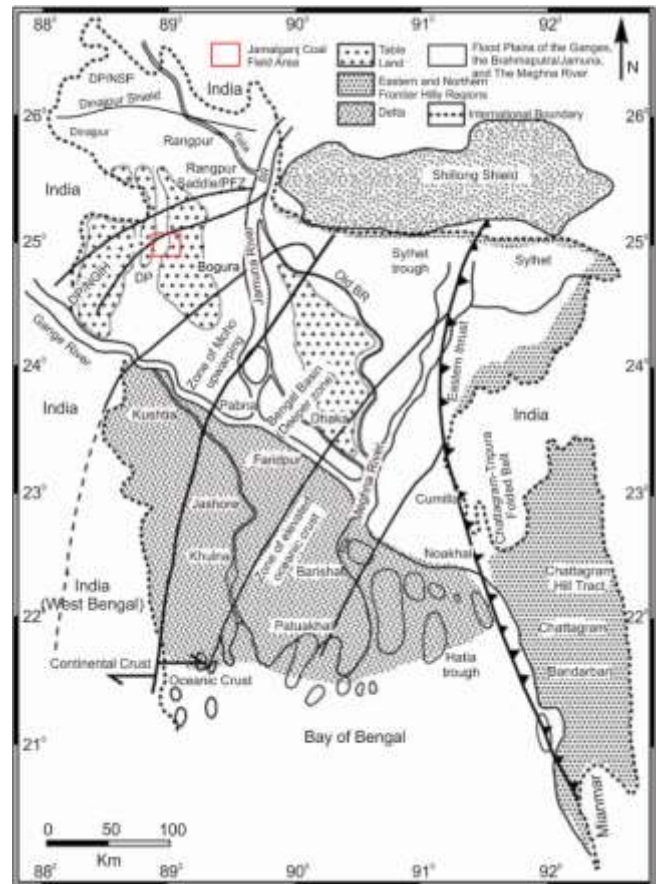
88° 89° 90° 91° 92°

Jamalganj Coal Field Area

Table Land

Flood Plains of the Ganges, the Brahmaputra/Jamuna, and The Meghna River

Eastern and Northern Frontier Hilly Regions

Delta

International Boundary

N

India

DP/NSF

Dinajpur Shield

Dinajpur

Rangpur

Tista

26° 26°

India

Rangpur Saddle/PFZ

Shillong Shield

25° 25°

DP/RGH

DP

Bogura

Jamuna River

Old BR

Sylhet trough

Sylhet

Ganga River

Zone of Moho upwarping

Bengal Basin (Deeper zone)

Eastern thrust

24° 24°

India

India

Kushtia

Pabna

Dhaka

Faridpur

Meghna River

Chattagram-Tripura Folded Belt

23° 23°

Jashore

Cumilla

Khulna

Zone of elevated oceanic crust

Noakhali

Barishal

Chattagram Hill Tract

India (West Bengal)

22° 22°

Patuakhali

Chattagram

Hatia trough

Bandarban

Continental Crust

Oceanic Crust

21° 21°

Bay of Bengal

Mianmar

0 50 100

Km

88° 89° 90° 91° 92°